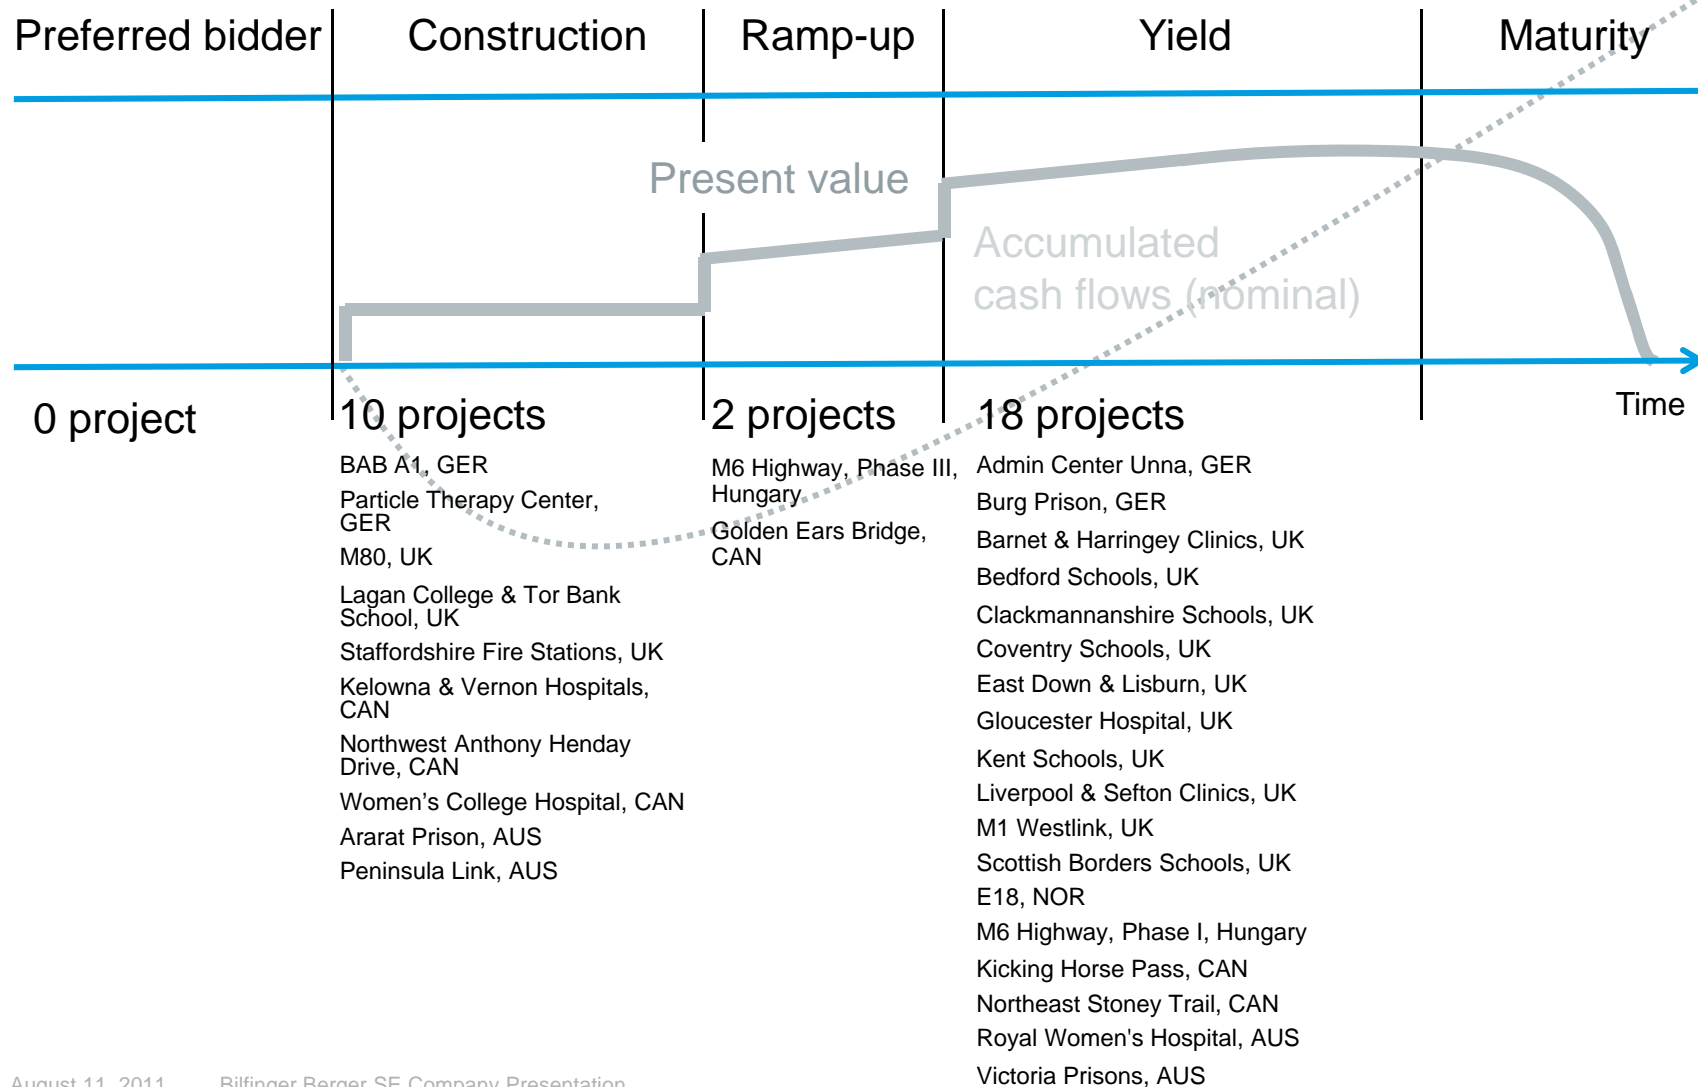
Preferred bidder | Construction | Ramp-up | Yield | Maturity

Present value

Accumulated cash flows (nominal)

Time

0 project

10 projects
BAB A1, GER
Particle Therapy Center, GER
M80, UK
Lagan College & Tor Bank School, UK
Staffordshire Fire Stations, UK
Kelowna & Vernon Hospitals, CAN
Northwest Anthony Henday Drive, CAN
Women's College Hospital, CAN
Ararat Prison, AUS
Peninsula Link, AUS

2 projects
M6 Highway, Phase III, Hungary
Golden Ears Bridge, CAN

18 projects
Admin Center Unna, GER
Burg Prison, GER
Barnet & Harringey Clinics, UK
Bedford Schools, UK
Clackmannanshire Schools, UK
Coventry Schools, UK
East Down & Lisburn, UK
Gloucester Hospital, UK
Kent Schools, UK
Liverpool & Sefton Clinics, UK
M1 Westlink, UK
Scottish Borders Schools, UK
E18, NOR
M6 Highway, Phase I, Hungary
Kicking Horse Pass, CAN
Northeast Stoney Trail, CAN
Royal Women's Hospital, AUS
Victoria Prisons, AUS

August 11, 2011 Bilfinger Berger SE Company Presentation